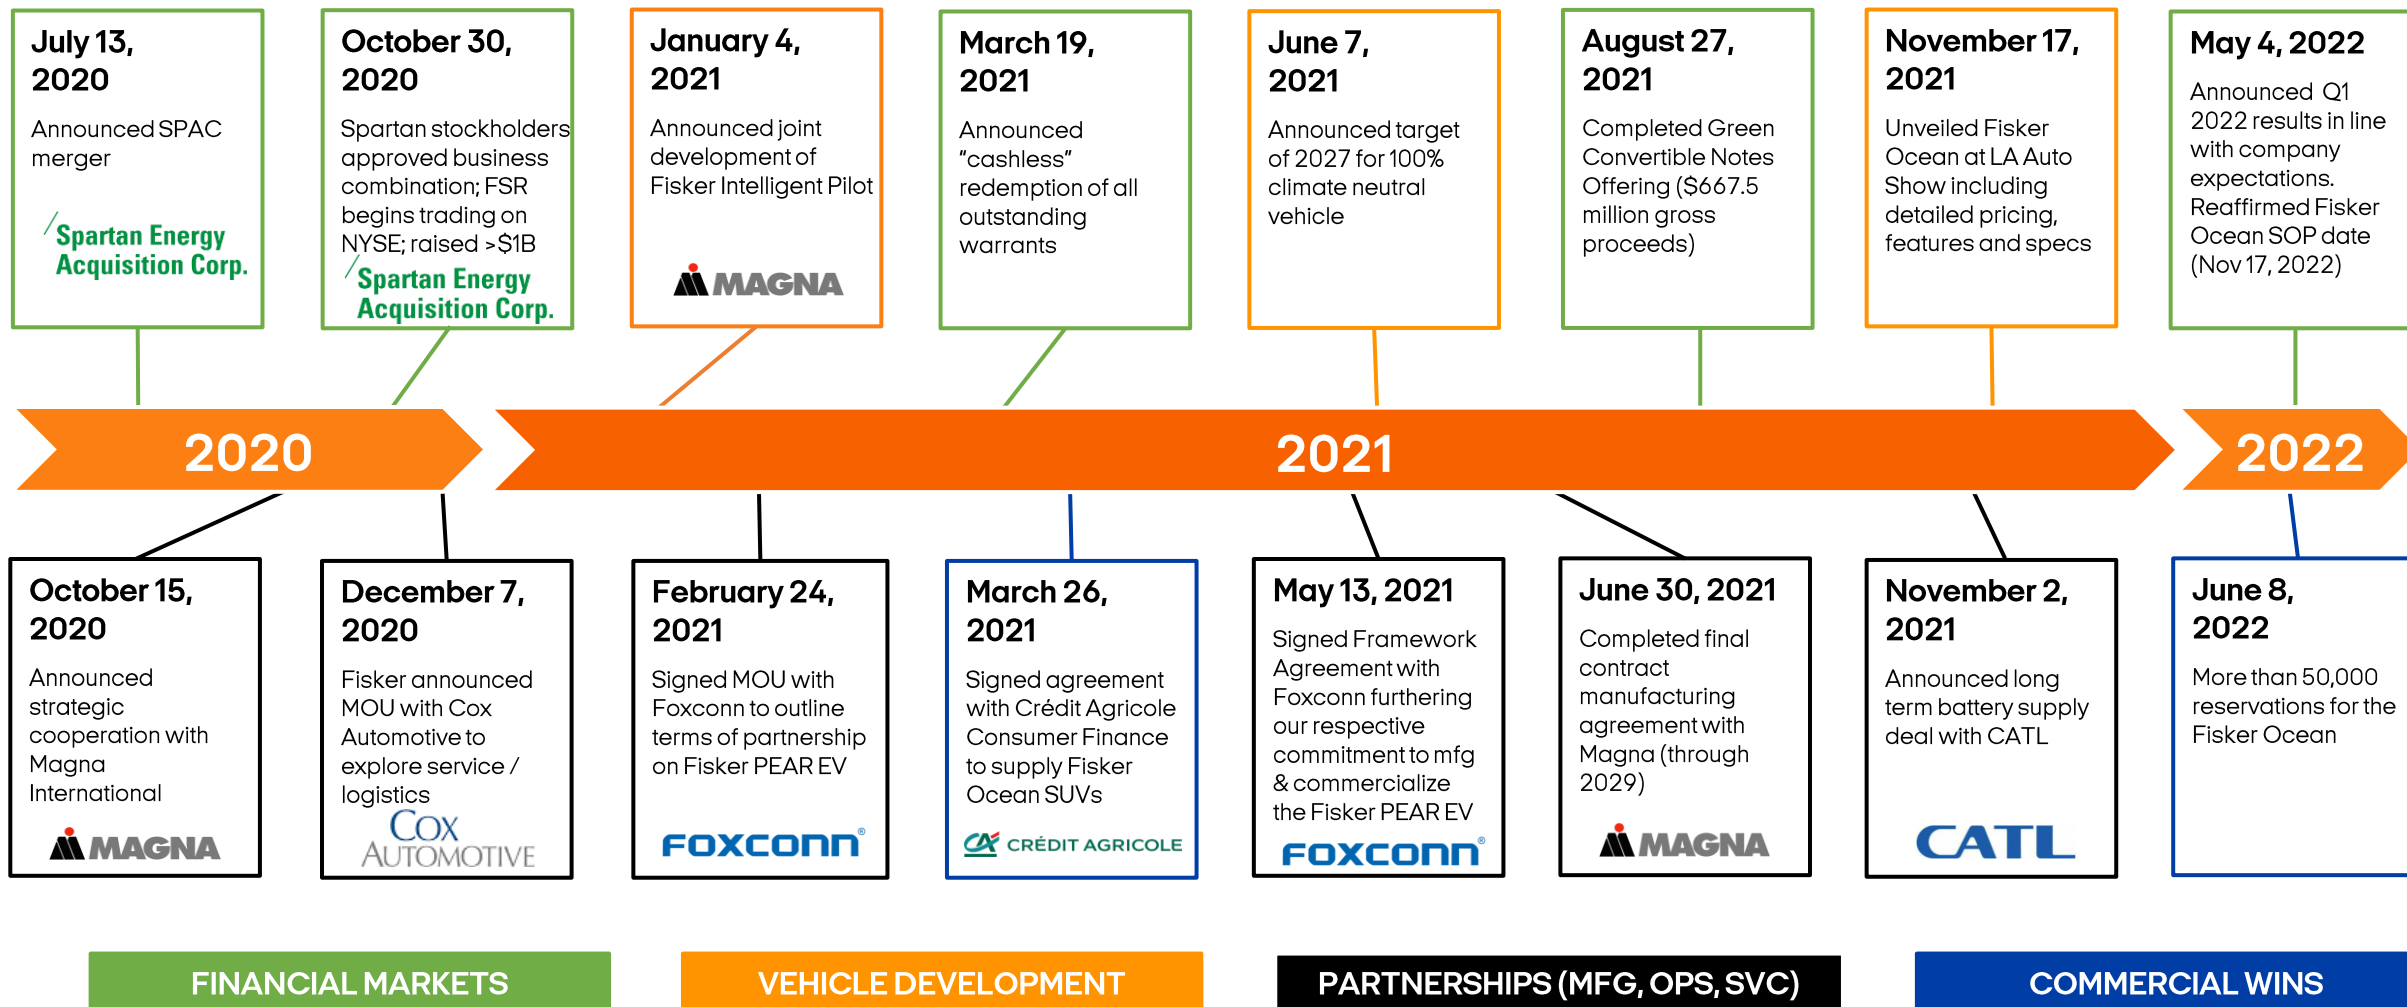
July 13, 2020

Announced SPAC merger

Spartan Energy Acquisition Corp.

October 30, 2020

Spartan stockholders approved business combination; FSR begins trading on NYSE; raised >$1B

Spartan Energy Acquisition Corp.

January 4, 2021

Announced joint development of Fisker Intelligent Pilot

MAGNA

March 19, 2021

Announced "cashless" redemption of all outstanding warrants

June 7, 2021

Announced target of 2027 for 100% climate neutral vehicle

August 27, 2021

Completed Green Convertible Notes Offering ($667.5 million gross proceeds)

November 17, 2021

Unveiled Fisker Ocean at LA Auto Show including detailed pricing, features and specs

May 4, 2022

Announced Q1 2022 results in line with company expectations. Reaffirmed Fisker Ocean SOP date (Nov 17, 2022)

2020

2021

2022

October 15, 2020

Announced strategic cooperation with Magna International

MAGNA

December 7, 2020

Fisker announced MOU with Cox Automotive to explore service / logistics

COX AUTOMOTIVE

February 24, 2021

Signed MOU with Foxconn to outline terms of partnership on Fisker PEAR EV

FOXCONN

March 26, 2021

Signed agreement with Crédit Agricole Consumer Finance to supply Fisker Ocean SUVs

CRÉDIT AGRICOLE

May 13, 2021

Signed Framework Agreement with Foxconn furthering our respective commitment to mfg & commercialize the Fisker PEAR EV

FOXCONN

June 30, 2021

Completed final contract manufacturing agreement with Magna (through 2029)

MAGNA

November 2, 2021

Announced long term battery supply deal with CATL

CATL

June 8, 2022

More than 50,000 reservations for the Fisker Ocean

FINANCIAL MARKETS

VEHICLE DEVELOPMENT

PARTNERSHIPS (MFG, OPS, SVC)

COMMERCIAL WINS